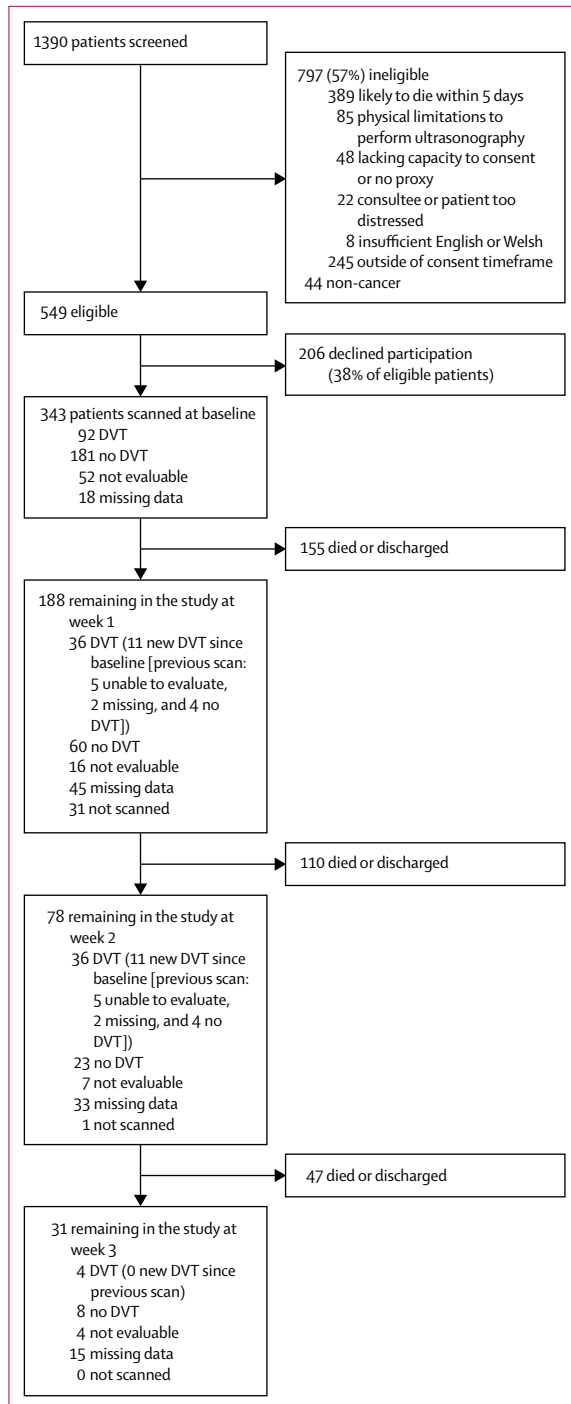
1390 patients screened

797 (57%) ineligible
389 likely to die within 5 days
85 physical limitations to perform ultrasonography
48 lacking capacity to consent or no proxy
22 consultee or patient too distressed
8 insufficient English or Welsh
245 outside of consent timeframe
44 non-cancer

549 eligible

206 declined participation (38% of eligible patients)

343 patients scanned at baseline
92 DVT
181 no DVT
52 not evaluable
18 missing data

155 died or discharged

188 remaining in the study at week 1
36 DVT (11 new DVT since baseline [previous scan: 5 unable to evaluate, 2 missing, and 4 no DVT])
60 no DVT
16 not evaluable
45 missing data
31 not scanned

110 died or discharged

78 remaining in the study at week 2
36 DVT (11 new DVT since baseline [previous scan: 5 unable to evaluate, 2 missing, and 4 no DVT])
23 no DVT
7 not evaluable
33 missing data
1 not scanned

47 died or discharged

31 remaining in the study at week 3
4 DVT (0 new DVT since previous scan)
8 no DVT
4 not evaluable
15 missing data
0 not scanned